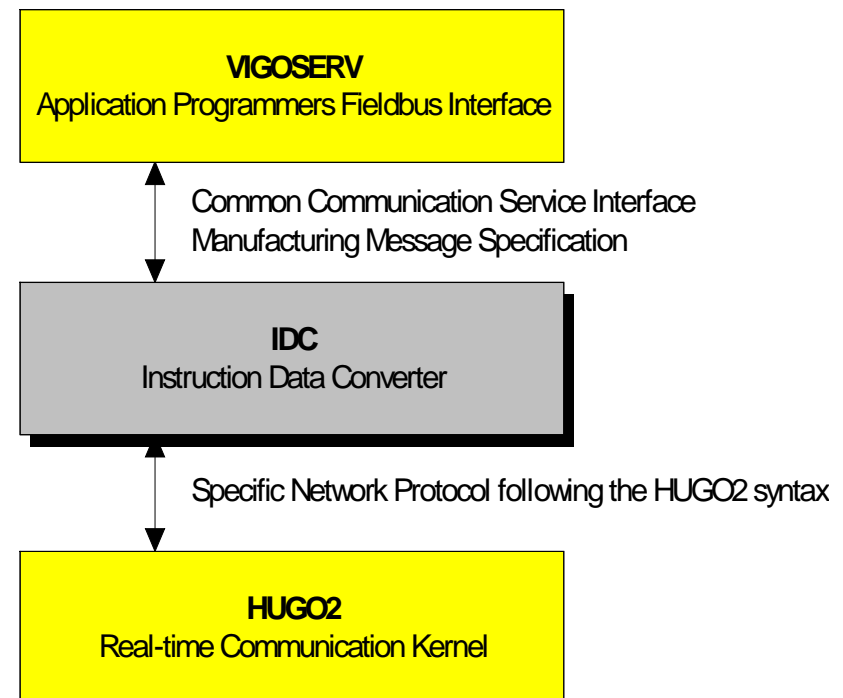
VIGOSERV
Application Programmers Fieldbus Interface

Common Communication Service Interface
Manufacturing Message Specification

IDC
Instruction Data Converter

Specific Network Protocol following the HUGO2 syntax

HUGO2
Real-time Communication Kernel